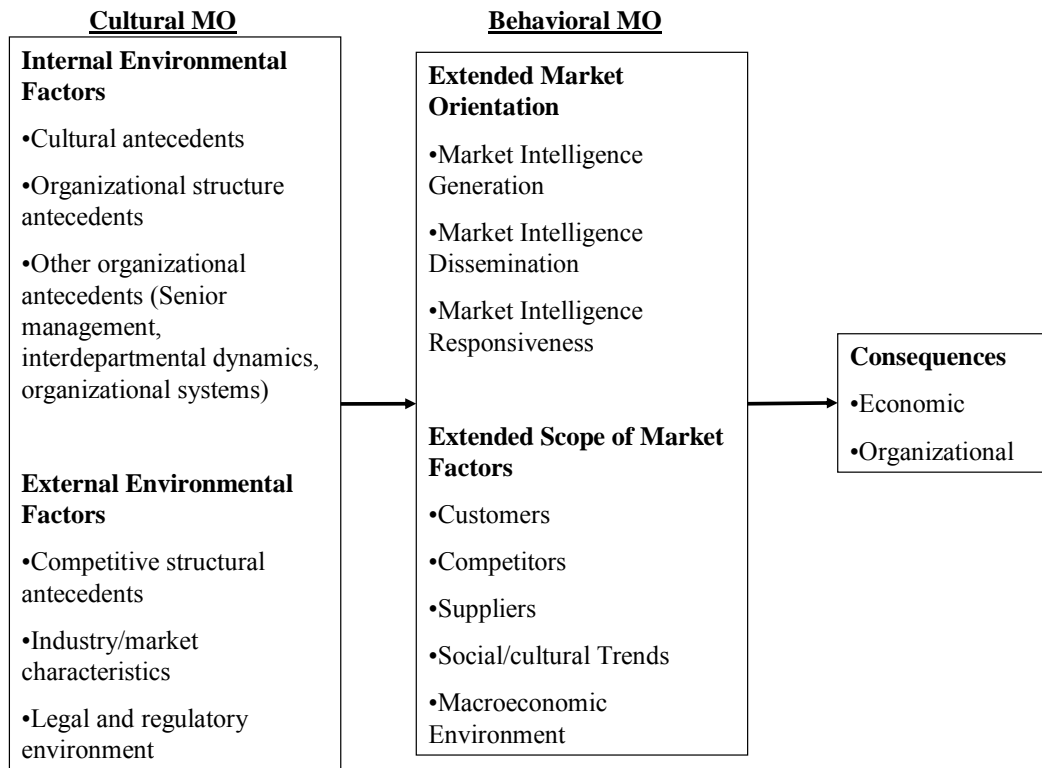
Cultural MO

Internal Environmental Factors

•Cultural antecedents

•Organizational structure antecedents

•Other organizational antecedents (Senior management, interdepartmental dynamics, organizational systems)

External Environmental Factors

•Competitive structural antecedents

•Industry/market characteristics

•Legal and regulatory environment

Behavioral MO

Extended Market Orientation

•Market Intelligence Generation

•Market Intelligence Dissemination

•Market Intelligence Responsiveness

Extended Scope of Market Factors

•Customers

•Competitors

•Suppliers

•Social/cultural Trends

•Macroeconomic Environment

Consequences

•Economic

•Organizational